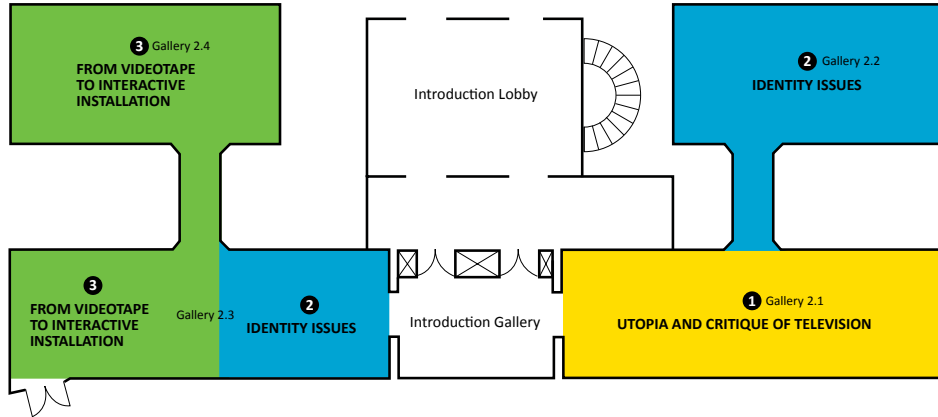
3 Gallery 2.4
FROM VIDEOTAPE TO INTERACTIVE INSTALLATION

Introduction Lobby

2 Gallery 2.2
IDENTITY ISSUES

3
FROM VIDEOTAPE TO INTERACTIVE INSTALLATION

Gallery 2.3

2
IDENTITY ISSUES

Introduction Gallery

1 Gallery 2.1
UTOPIA AND CRITIQUE OF TELEVISION